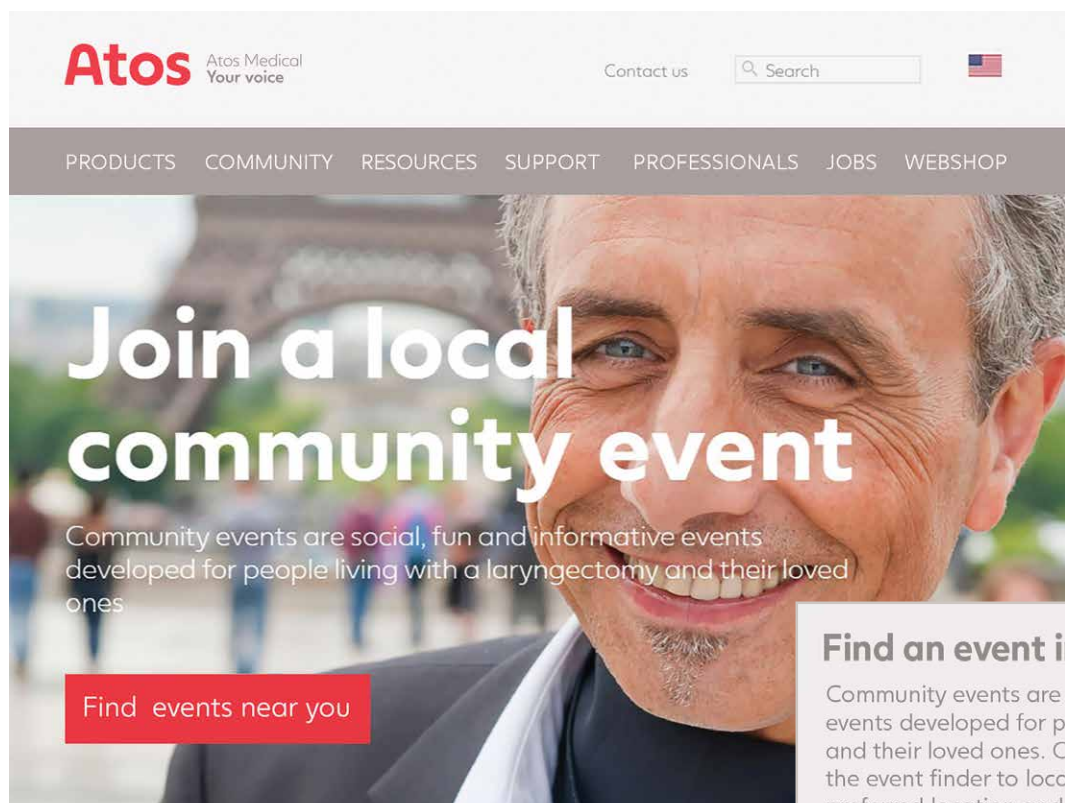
Atos Atos Medical Your voice

Contact us

Search

PRODUCTS COMMUNITY RESOURCES SUPPORT PROFESSIONALS JOBS WEBSHOP

Join a local community event

Community events are social, fun and informative events developed for people living with a laryngectomy and their loved ones

Find events near you

Find an event i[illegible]

Community events are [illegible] events developed for p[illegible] and their loved ones. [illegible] the event finder to loc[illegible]